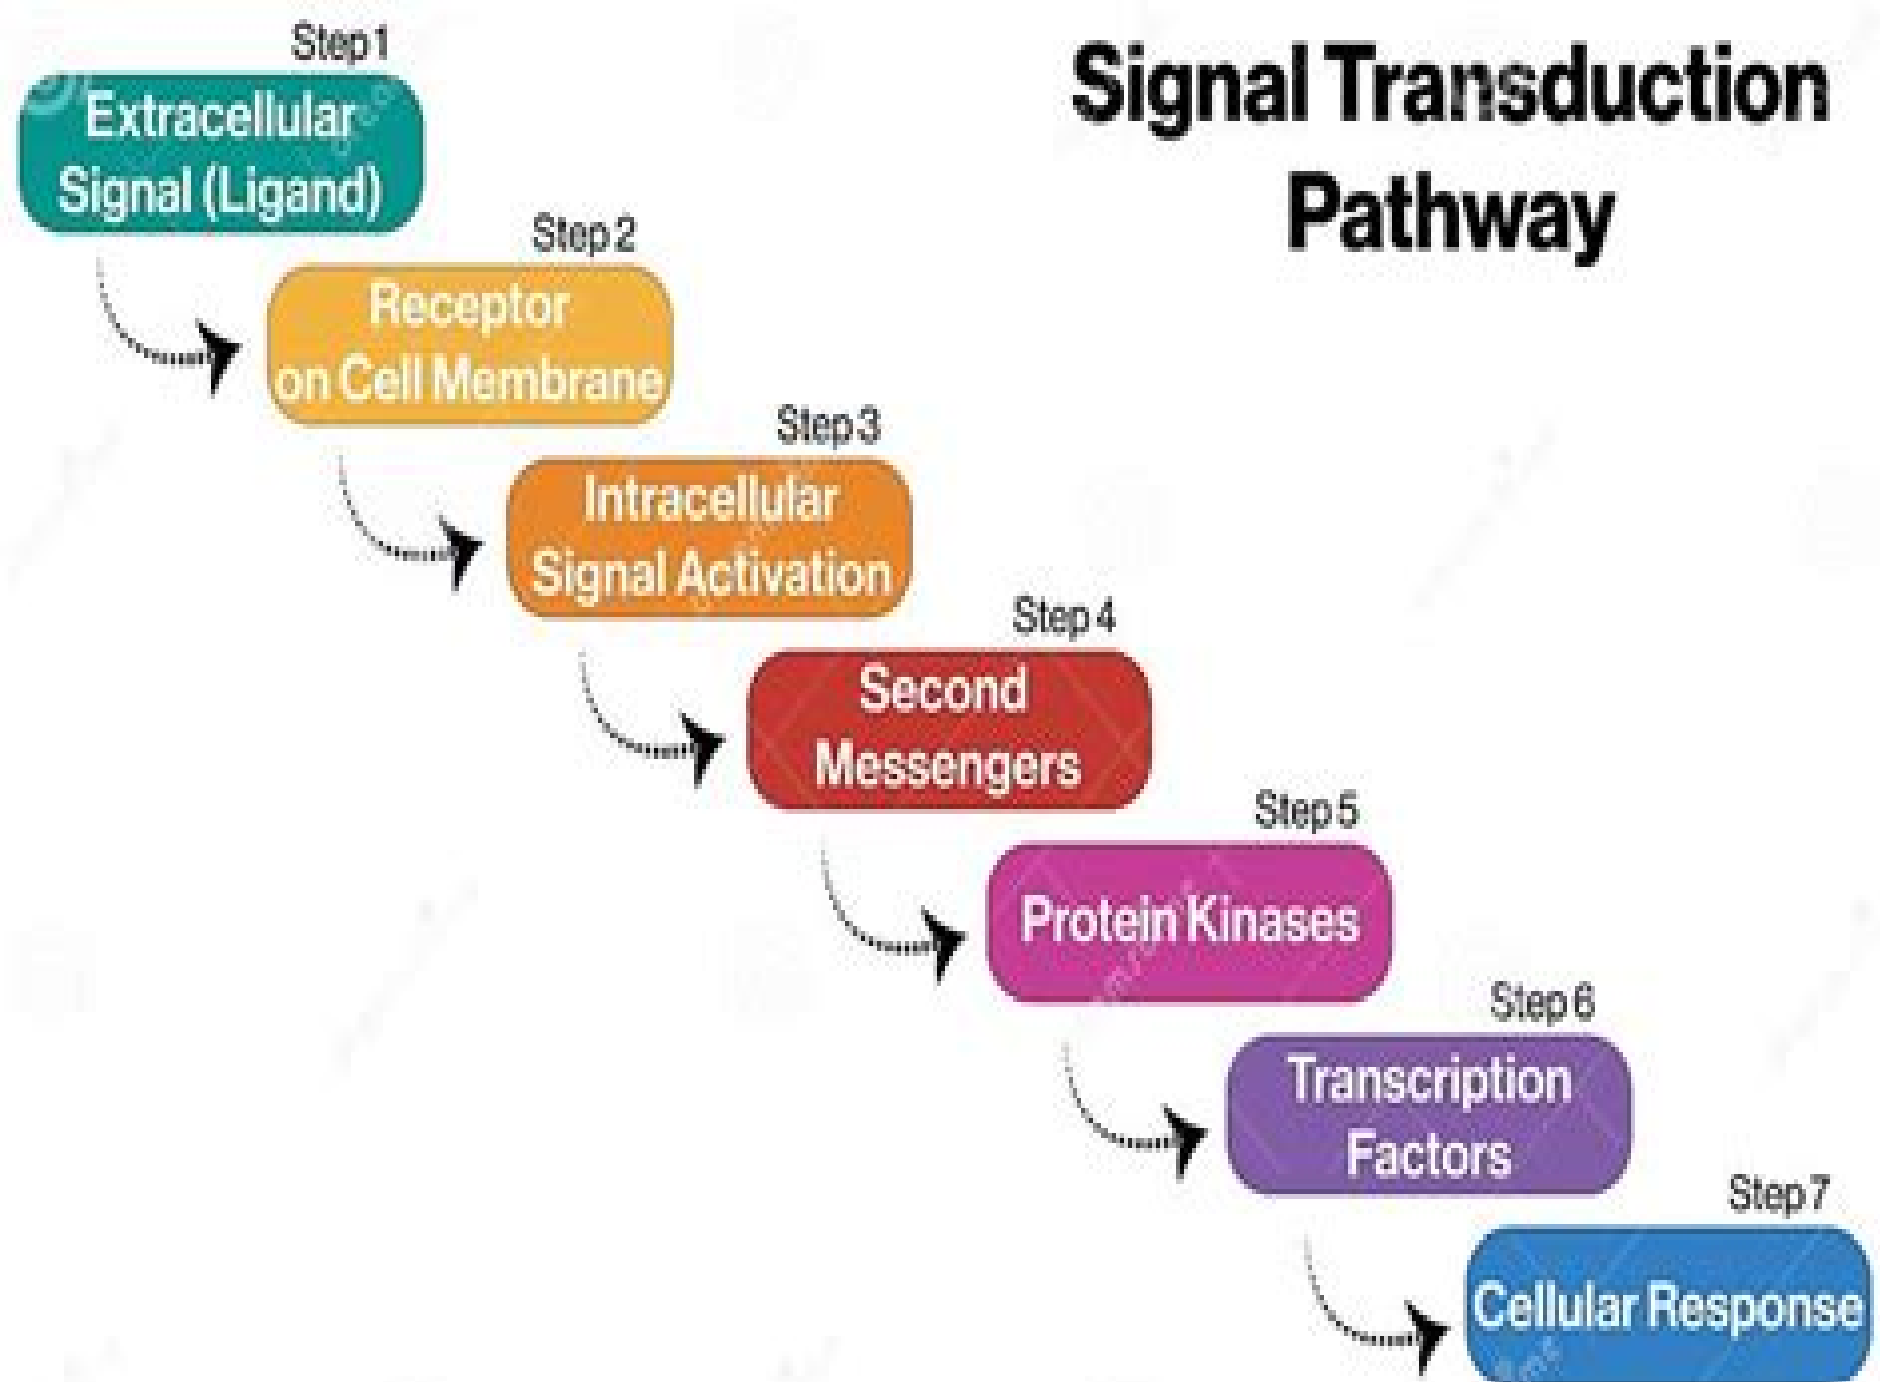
Signal Transduction Pathway

Step 1
Extracellular Signal (Ligand)

Step 2
Receptor on Cell Membrane

Step 3
Intracellular Signal Activation

Step 4
Second Messengers

Step 5
Protein Kinases

Step 6
Transcription Factors

Step 7
Cellular Response